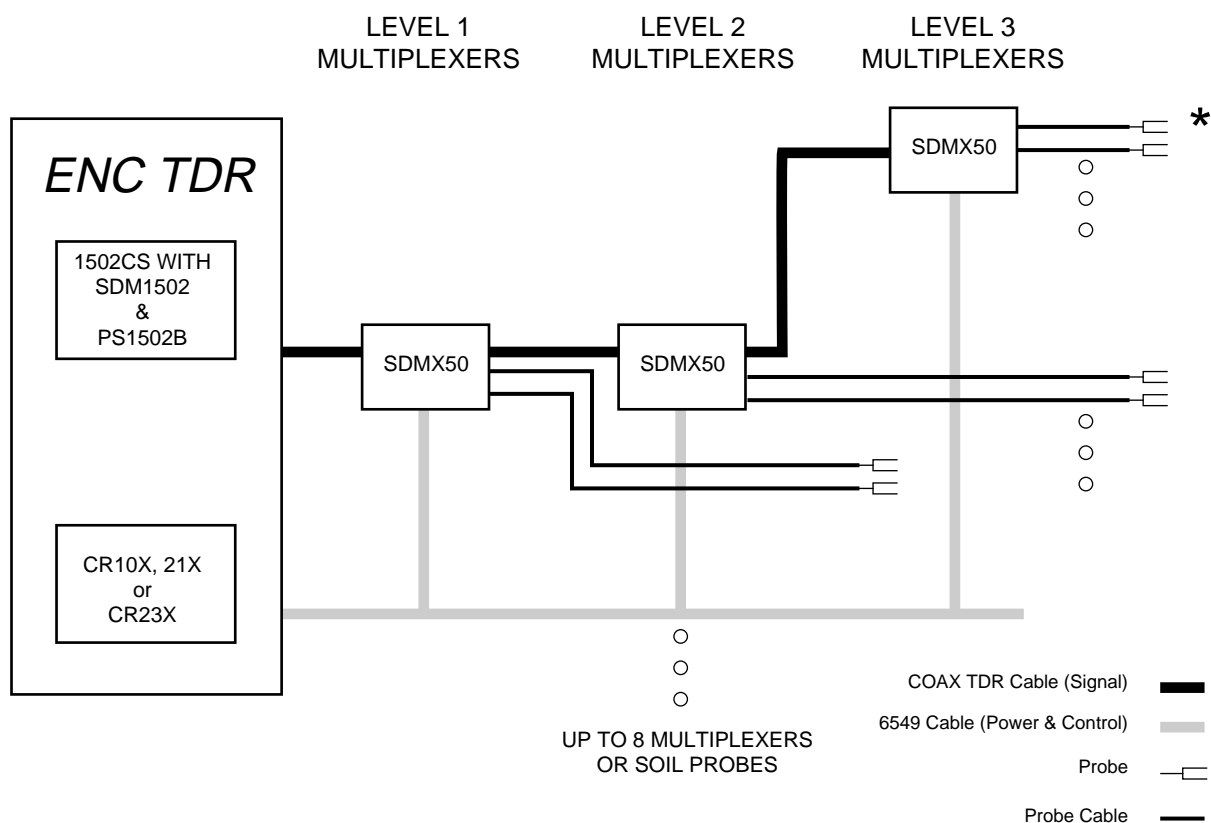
LEVEL 1
MULTIPLEXERS

LEVEL 2
MULTIPLEXERS

LEVEL 3
MULTIPLEXERS

ENC TDR

1502CS WITH
SDM1502
&
PS1502B

CR10X, 21X
or
CR23X

SDMX50

SDMX50

SDMX50

*

UP TO 8 MULTIPLEXERS
OR SOIL PROBES

COAX TDR Cable (Signal)

6549 Cable (Power & Control)

Probe

Probe Cable